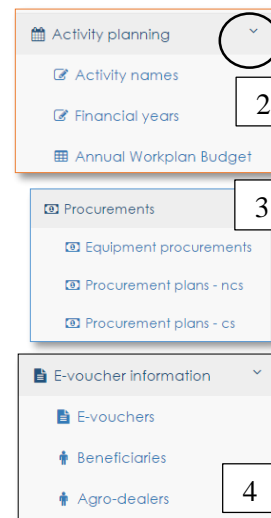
Activity planning

Activity names

Financial years

Annual Workplan Budget

2

Procurements

3

Equipment procurements

Procurement plans - ncs

Procurement plans - cs

E-voucher information

E-vouchers

Beneficiaries

Agro-dealers

4